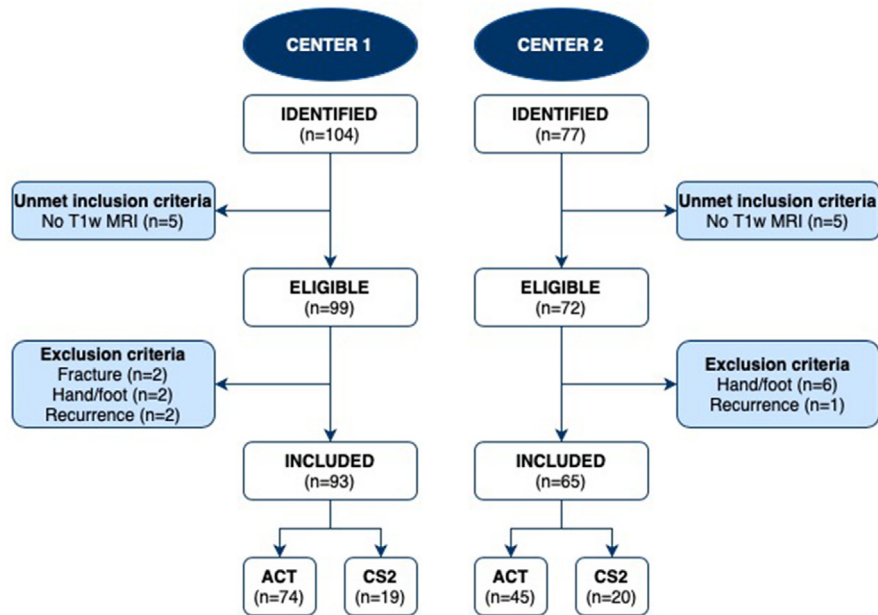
CENTER 1

IDENTIFIED
(n=104)

Unmet inclusion criteria
No T1w MRI (n=5)

ELIGIBLE
(n=99)

Exclusion criteria
Fracture (n=2)
Hand/foot (n=2)
Recurrence (n=2)

INCLUDED
(n=93)

ACT
(n=74)

CS2
(n=19)

CENTER 2

IDENTIFIED
(n=77)

Unmet inclusion criteria
No T1w MRI (n=5)

ELIGIBLE
(n=72)

Exclusion criteria
Hand/foot (n=6)
Recurrence (n=1)

INCLUDED
(n=65)

ACT
(n=45)

CS2
(n=20)